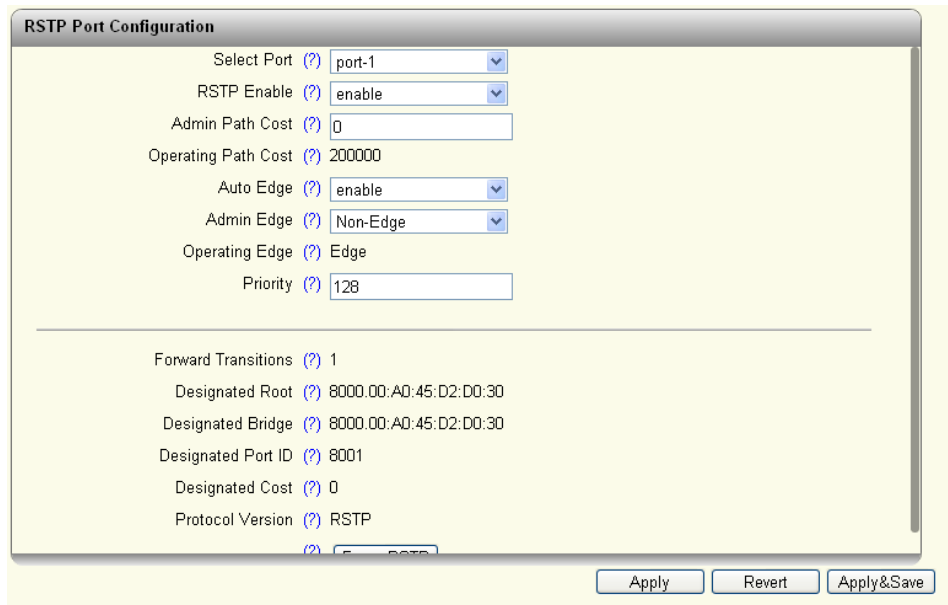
RSTP Port Configuration

Select Port (?) port-1

RSTP Enable (?) enable

Admin Path Cost (?) 0

Operating Path Cost (?) 200000

Auto Edge (?) enable

Admin Edge (?) Non-Edge

Operating Edge (?) Edge

Priority (?) 128

Forward Transitions (?) 1

Designated Root (?) 8000.00:A0:45:D2:D0:30

Designated Bridge (?) 8000.00:A0:45:D2:D0:30

Designated Port ID (?) 8001

Designated Cost (?) 0

Protocol Version (?) RSTP

(?) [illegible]

Apply Revert Apply&Save